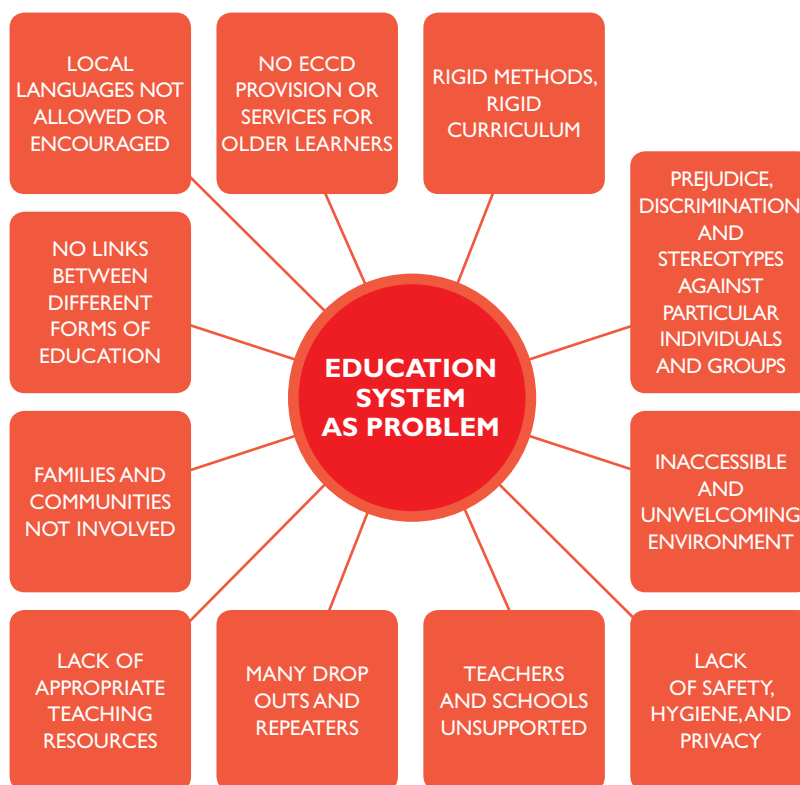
LOCAL LANGUAGES NOT ALLOWED OR ENCOURAGED

NO ECCD PROVISION OR SERVICES FOR OLDER LEARNERS

RIGID METHODS, RIGID CURRICULUM

PREJUDICE, DISCRIMINATION AND STEREOTYPES AGAINST PARTICULAR INDIVIDUALS AND GROUPS

NO LINKS BETWEEN DIFFERENT FORMS OF EDUCATION

EDUCATION SYSTEM AS PROBLEM

FAMILIES AND COMMUNITIES NOT INVOLVED

INACCESSIBLE AND UNWELCOMING ENVIRONMENT

LACK OF APPROPRIATE TEACHING RESOURCES

MANY DROP OUTS AND REPEATERS

TEACHERS AND SCHOOLS UNSUPPORTED

LACK OF SAFETY, HYGIENE, AND PRIVACY